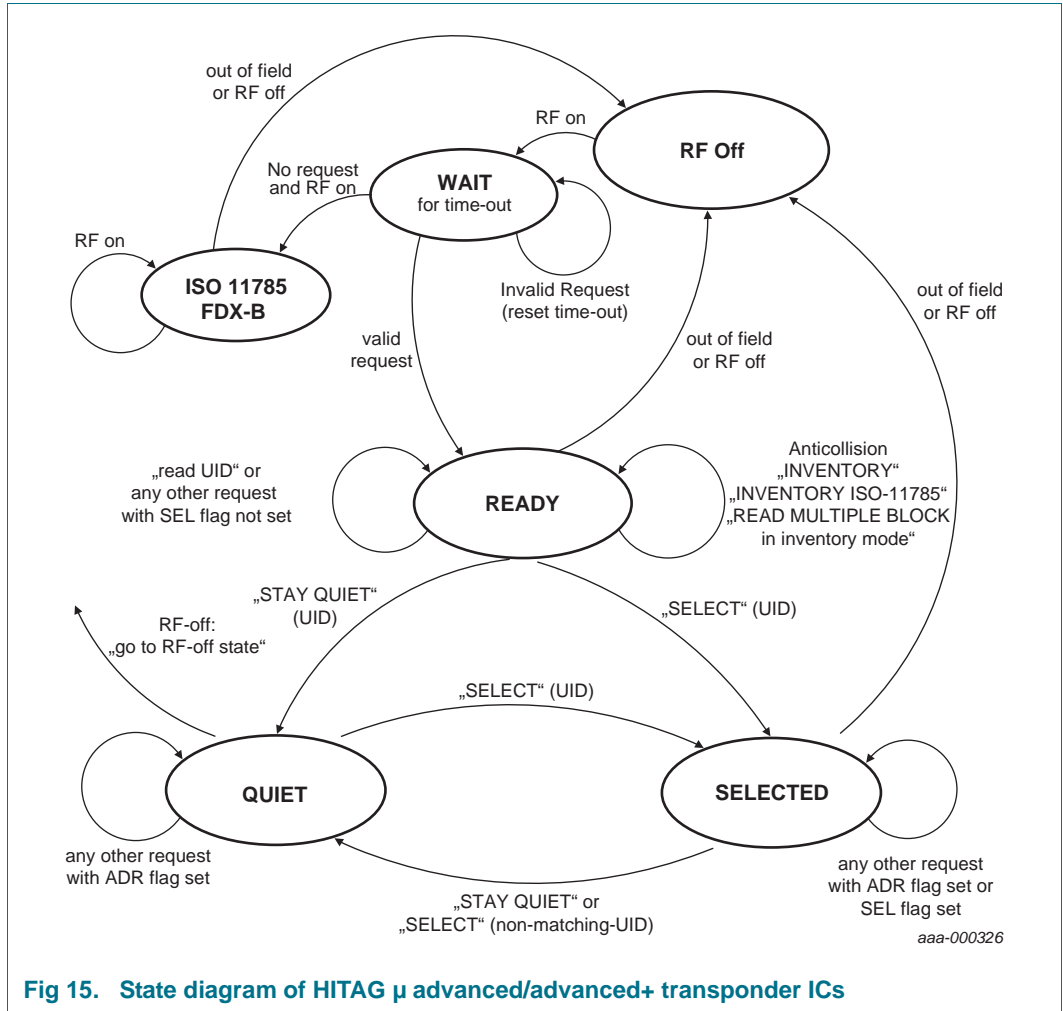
out of field or RF off

RF on

RF Off

No request and RF on

WAIT
for time-out

RF on

ISO 11785 FDX-B

Invalid Request (reset time-out)

out of field or RF off

valid request

out of field or RF off

„read UID“ or any other request with SEL flag not set

READY

Anticollision „INVENTORY“ „INVENTORY ISO-11785“ „READ MULTIPLE BLOCK in inventory mode“

„STAY QUIET“ (UID)

RF-off: „go to RF-off state“

„SELECT“ (UID)

„SELECT“ (UID)

QUIET

SELECTED

any other request with ADR flag set

„STAY QUIET“ or „SELECT“ (non-matching-UID)

any other request with ADR flag set or SEL flag set

aaa-000326

Fig 15. State diagram of HITAG µ advanced/advanced+ transponder ICs